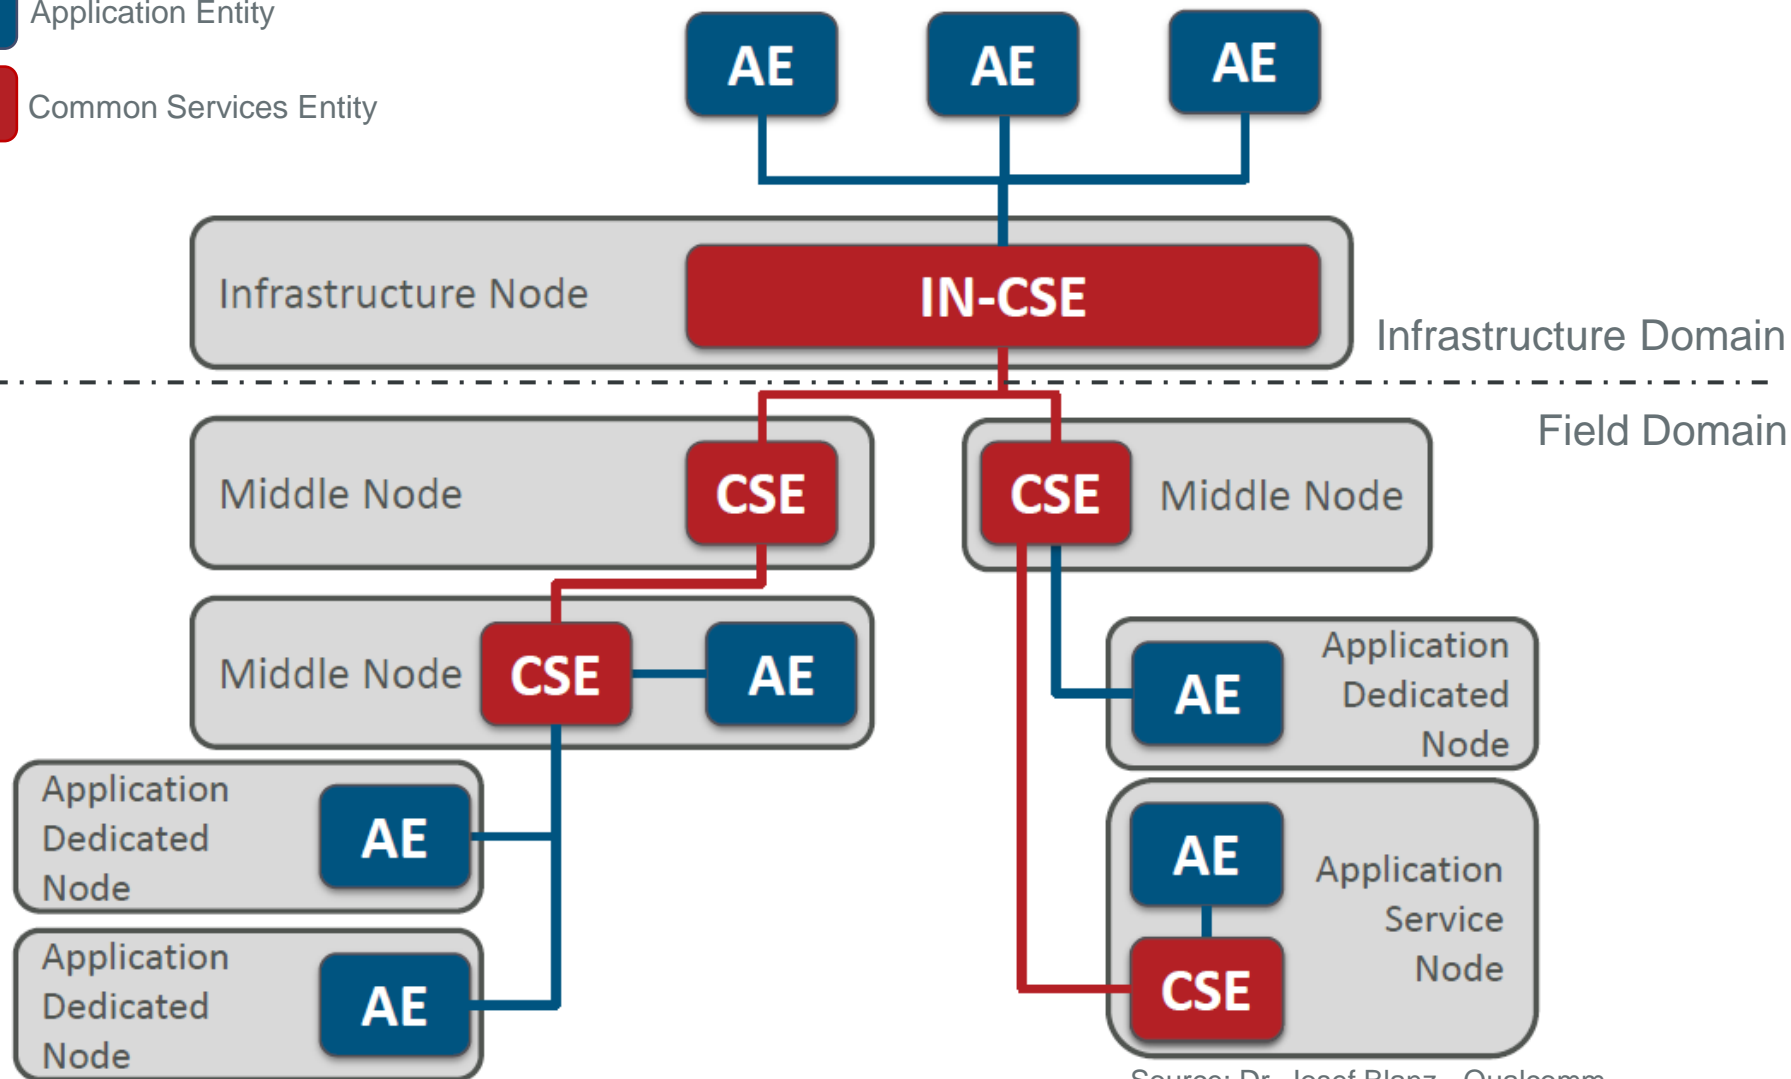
Application Entity

Common Services Entity

AE AE AE

Infrastructure Node

IN-CSE

Infrastructure Domain

Field Domain

Middle Node

CSE

CSE

Middle Node

Middle Node

CSE

AE

AE

Application Dedicated Node

Application Dedicated Node

AE

Application Dedicated Node

AE

AE

Application Service Node

CSE

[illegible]